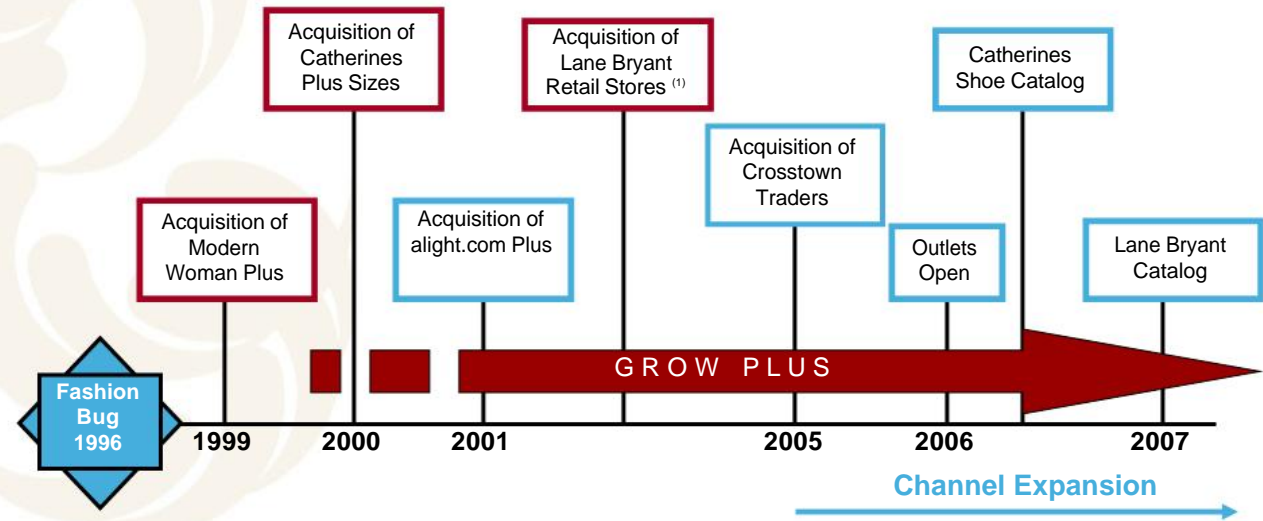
Acquisition of Catherines Plus Sizes

Acquisition of Lane Bryant Retail Stores (1)

Catherines Shoe Catalog

Acquisition of Crosstown Traders

Acquisition of Modern Woman Plus

Acquisition of alight.com Plus

Outlets Open

Lane Bryant Catalog

GROW PLUS

Fashion Bug 1996

1999

2000

2001

2005

2006

2007

Channel Expansion